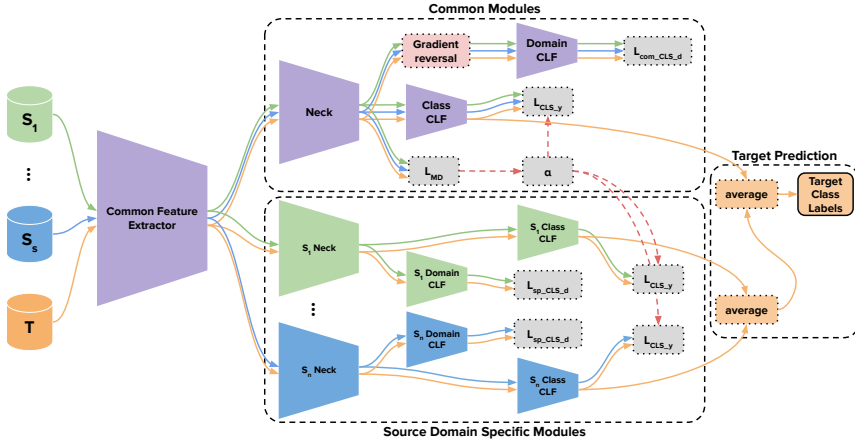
Common Modules

$S_1$

⋮

$S_s$

T

Common Feature Extractor

Neck

Gradient reversal

Domain CLF

$L_{com\_CLS\_d}$

Class CLF

$L_{CLS\_y}$

$L_{MD}$

α

Target Prediction

average

Target Class Labels

$S_1$ Neck

$S_1$ Class CLF

$S_1$ Domain CLF

$L_{sp\_CLS\_d}$

$L_{CLS\_y}$

average

⋮

$S_n$ Neck

$S_n$ Domain CLF

$L_{sp\_CLS\_d}$

$L_{CLS\_y}$

$S_n$ Class CLF

Source Domain Specific Modules